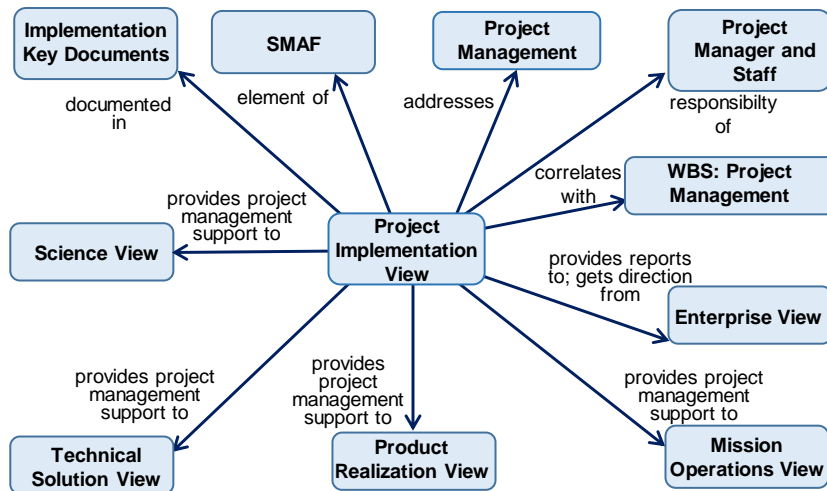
Implementation Key Documents

SMAF

Project Management

Project Manager and Staff

documented in

element of

addresses

responsibilty of

correlates with

WBS: Project Management

provides project management support to

Science View

Project Implementation View

provides reports to; gets direction from

Enterprise View

provides project management support to

provides project management support to

provides project management support to

Technical Solution View

Product Realization View

Mission Operations View